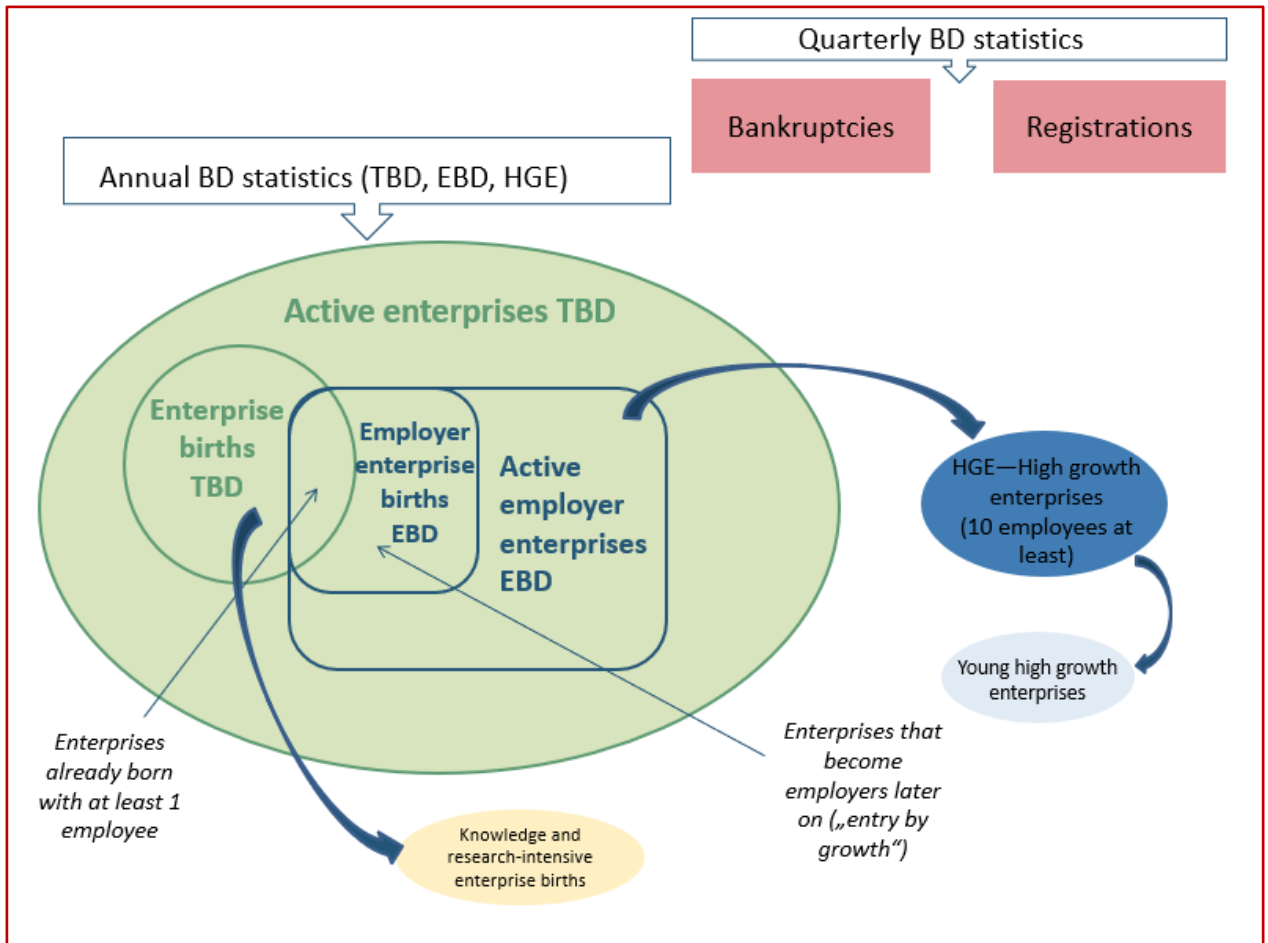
Quarterly BD statistics

Bankruptcies

Registrations

Annual BD statistics (TBD, EBD, HGE)

Active enterprises TBD

Enterprise births TBD

Employer enterprise births EBD

Active employer enterprises EBD

HGE—High growth enterprises (10 employees at least)

Young high growth enterprises

Enterprises already born with at least 1 employee

Enterprises that become employers later on („entry by growth")

Knowledge and research-intensive enterprise births